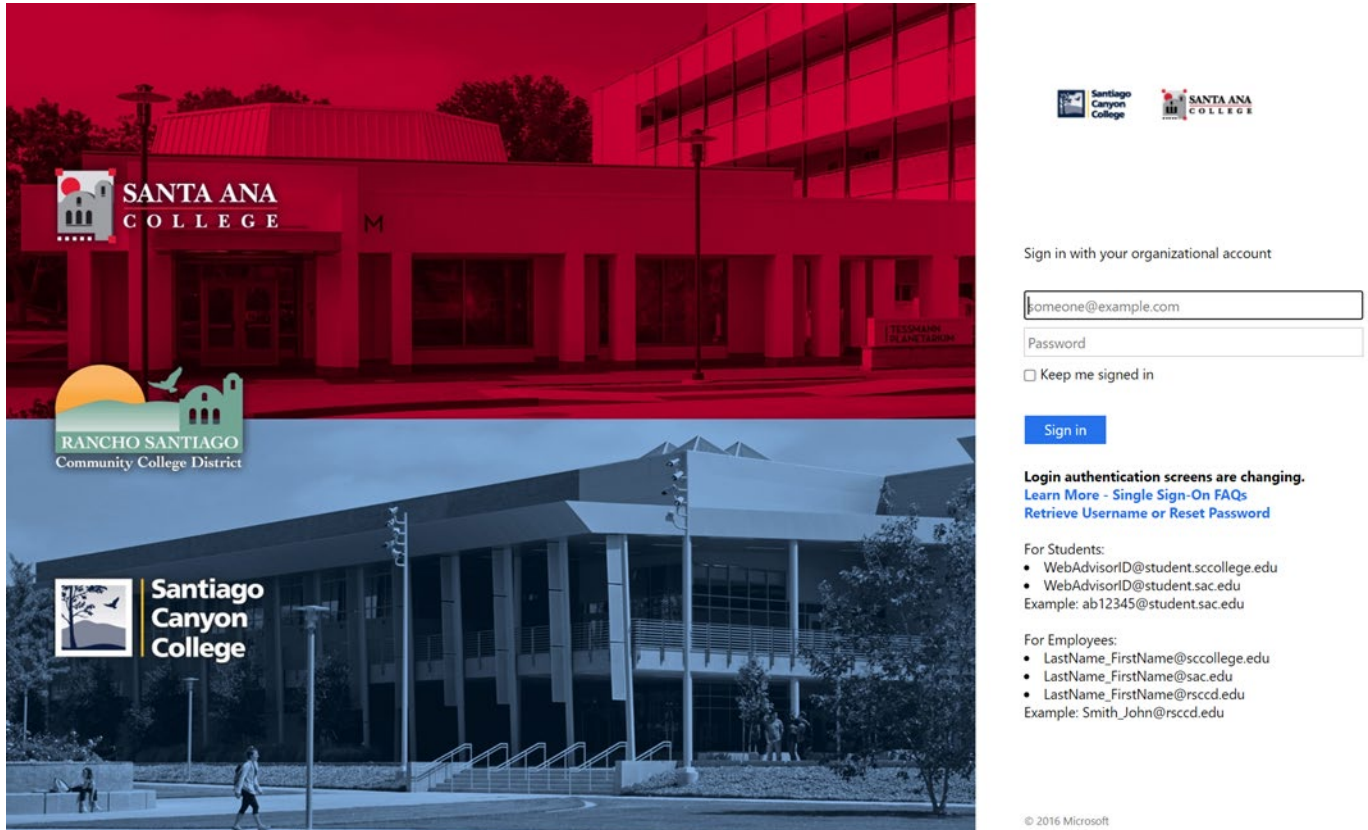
SANTA ANA COLLEGE

M

TESSMANN PLANETARIUM

RANCHO SANTIAGO
Community College District

Santiago Canyon College

Santiago Canyon College

SANTA ANA COLLEGE

Sign in with your organizational account

someone@example.com

Password

Keep me signed in

Sign in

Login authentication screens are changing.
Learn More - Single Sign-On FAQs
Retrieve Username or Reset Password

For Students:
- WebAdvisorID@student.sccollege.edu
- WebAdvisorID@student.sac.edu
Example: ab12345@student.sac.edu

For Employees:
- LastName_FirstName@sccollege.edu
- LastName_FirstName@sac.edu
- LastName_FirstName@rsccd.edu
Example: Smith_John@rsccd.edu

© 2016 Microsoft